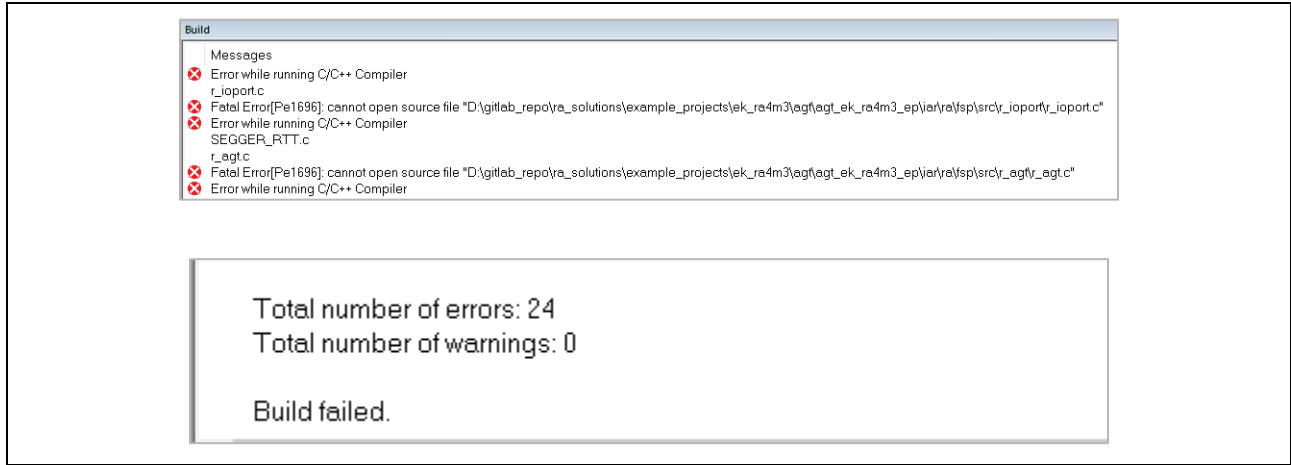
Build

Messages
Error while running C/C++ Compiler
r_ioport.c
Fatal Error[Pe1696]: cannot open source file "D:\gitlab_repo\ra_solutions\example_projects\ek_ra4m3\agt\agt_ek_ra4m3_ep\iar\ra\fsp\src\r_ioport\r_ioport.c"
Error while running C/C++ Compiler
SEGGER_RTT.c
r_agt.c
Fatal Error[Pe1696]: cannot open source file "D:\gitlab_repo\ra_solutions\example_projects\ek_ra4m3\agt\agt_ek_ra4m3_ep\iar\ra\fsp\src\r_agt\r_agt.c"
Error while running C/C++ Compiler

Total number of errors: 24
Total number of warnings: 0

Build failed.